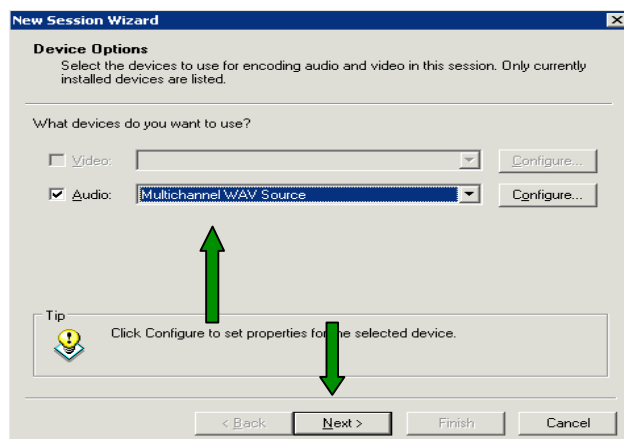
New Session Wizard

Device Options
Select the devices to use for encoding audio and video in this session. Only currently installed devices are listed.

What devices do you want to use?

Video:
Configure...

Audio: Multichannel WAV Source
Configure...

Tip
Click Configure to set properties for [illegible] selected device.

< Back
Next >
Finish
Cancel